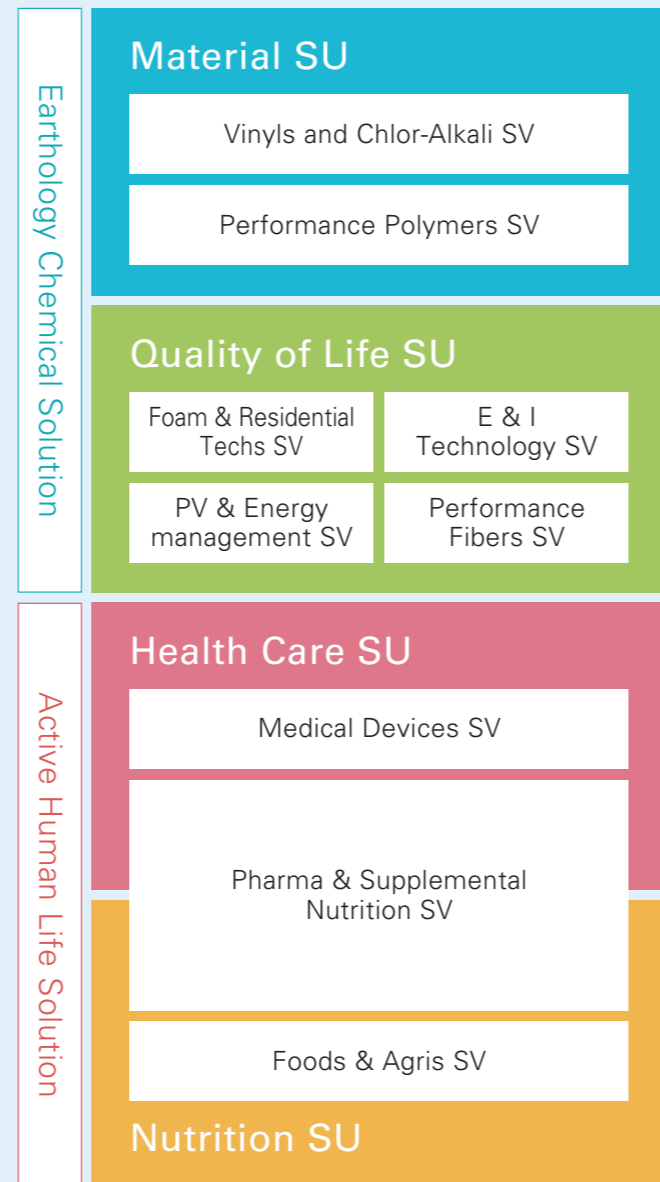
Earthology Chemical Solution

Material SU

Vinyls and Chlor-Alkali SV

Performance Polymers SV

Quality of Life SU

Foam & Residential Techs SV

E & I Technology SV

PV & Energy management SV

Performance Fibers SV

Active Human Life Solution

Health Care SU

Medical Devices SV

Pharma & Supplemental Nutrition SV

Foods & Agris SV

Nutrition SU